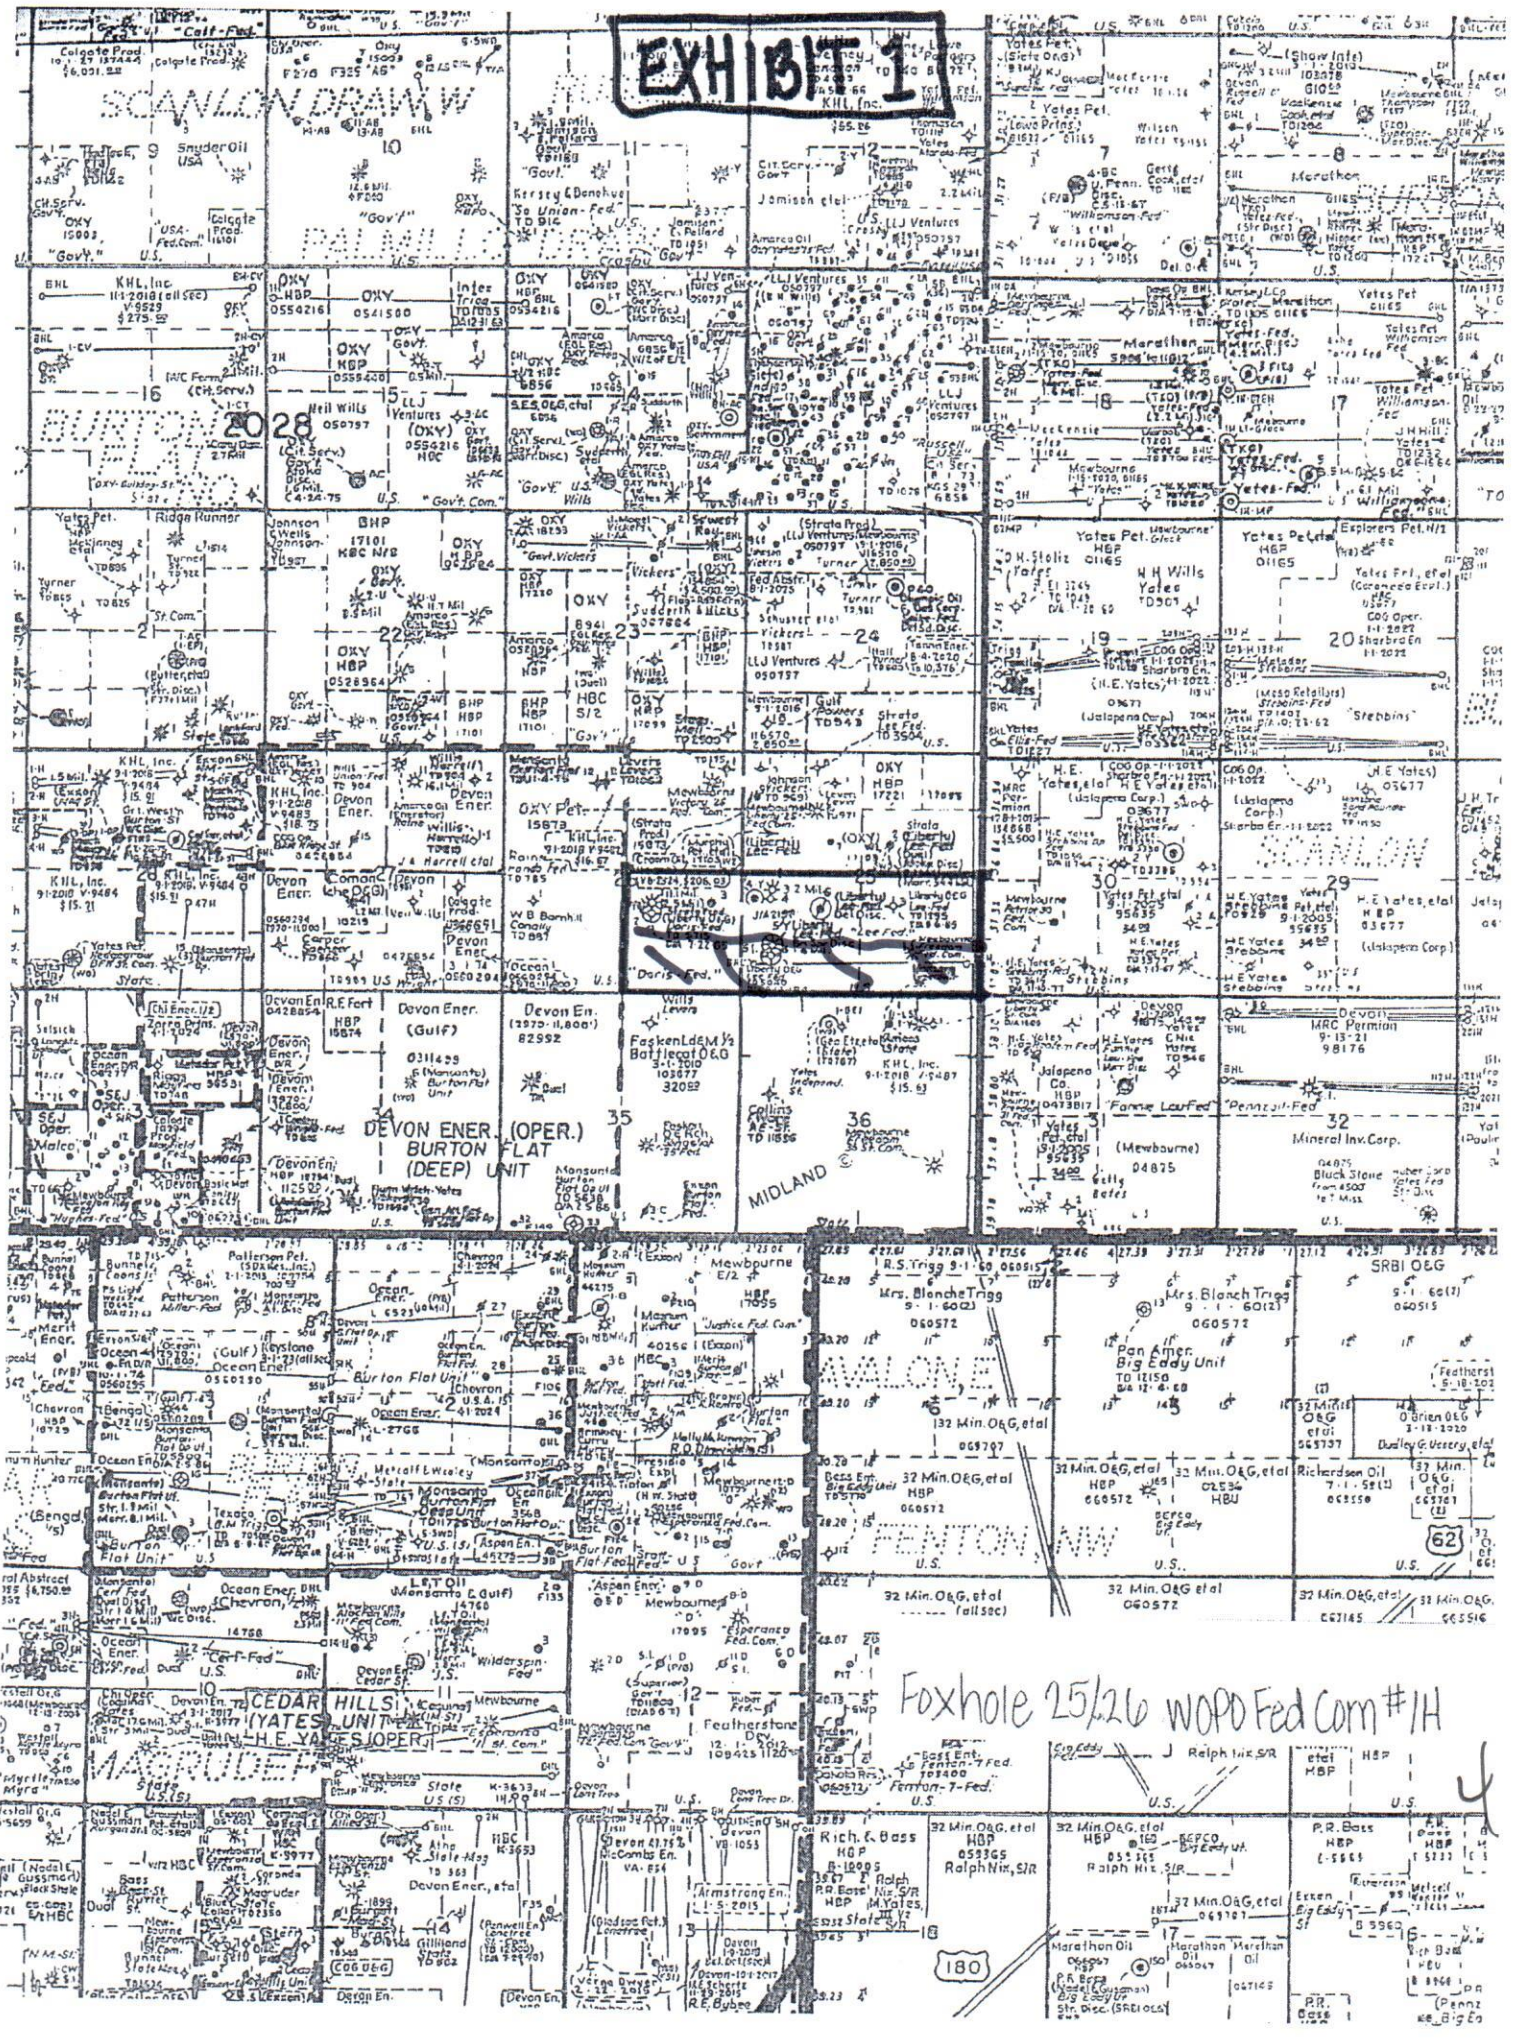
EXHIBIT 1

SCANLON DRAW W

PALMILLO DRAW

BURTON FLAT

SCANLON

AVALON E

FENTON NW

CEDAR HILLS (YATES) UNIT H.E. YATES (OPER.)

MAGRUDER

DEVON ENER. (OPER.) BURTON FLAT (DEEP) UNIT

MIDLAND

Colgate Prod.
KHL, Inc.
OXY
Yates Pet.
Marathon
Devon Ener.
Mewbourne
Snyder Oil USA
Ridge Runner
BHP
LLJ Ventures
Strata Prod.
Burton Flat Unit
Chevron
Ocean Ener.
Monsanto
Mrs. Blanche Trigg
R.S. Trigg
SRBI O&G
Pan Amer. Big Eddy Unit
32 Min. O&G, etal
Richardson Oil
Featherstone Dev.
Rich. & Bass
Ralph Nix, S/R
Marathon Oil
Mineral Inv. Corp.
MRC Permian
H.E. Yates
Jalapeno Corp.
Stebbins
Fannie Lou Fed
Pennzoil Fed
Devon En.
Fasken
Collins
Gulf
Lee Fed.
Doris Fed.

9 10 11 12 7 8 16 15 14 13 18 17 21 22 23 24 19 20 28 27 26 25 30 29 34 35 36 31 32 2 1 6 5 10 11 12 14 13 18 17

62
180

Foxhole 25/26 WOPO Fed Com #1H

4